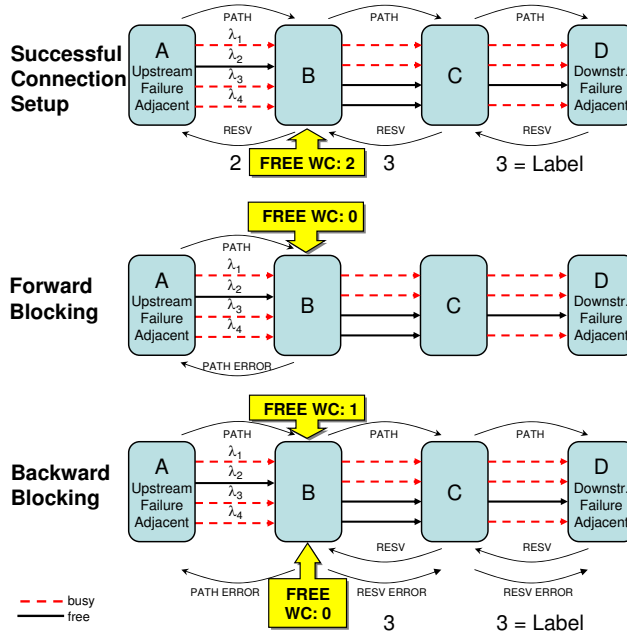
Successful Connection Setup

PATH
PATH
PATH

A
Upstream
Failure
Adjacent

$\lambda_1$
$\lambda_2$
$\lambda_3$
$\lambda_4$

B

C

D
Downstr.
Failure
Adjacent

RESV
RESV
RESV

2
FREE WC: 2
3
3 = Label

Forward Blocking

FREE WC: 0

PATH

A
Upstream
Failure
Adjacent

$\lambda_1$
$\lambda_2$
$\lambda_3$
$\lambda_4$

B

C

D
Downstr.
Failure
Adjacent

PATH ERROR

Backward Blocking

FREE WC: 1

PATH
PATH
PATH

A
Upstream
Failure
Adjacent

$\lambda_1$
$\lambda_2$
$\lambda_3$
$\lambda_4$

B

C

D
Downstr.
Failure
Adjacent

RESV
RESV

PATH ERROR
FREE WC: 0
RESV ERROR
RESV ERROR

busy
free

3
3 = Label